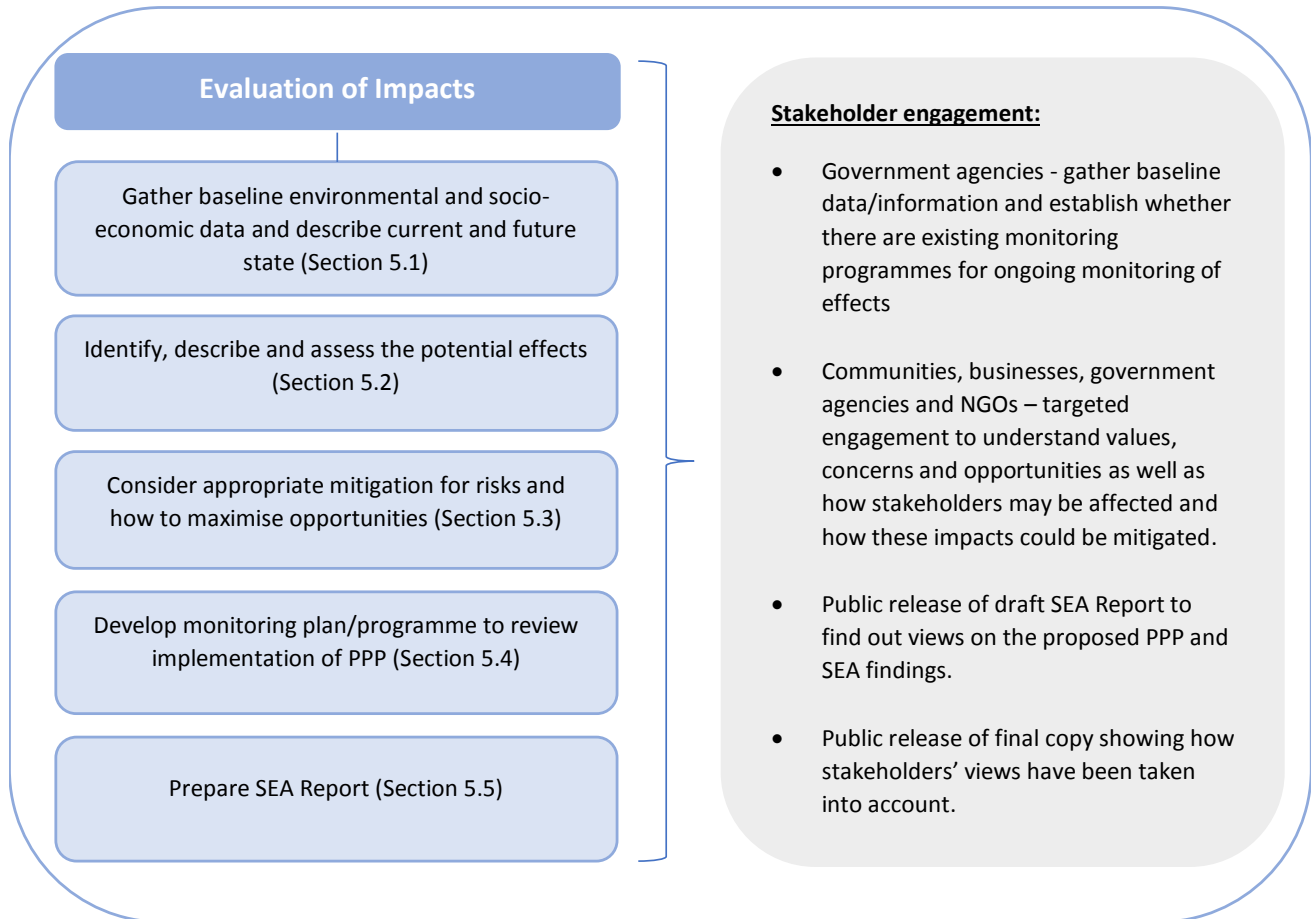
Evaluation of Impacts

Gather baseline environmental and socio-economic data and describe current and future state (Section 5.1)

Identify, describe and assess the potential effects (Section 5.2)

Consider appropriate mitigation for risks and how to maximise opportunities (Section 5.3)

Develop monitoring plan/programme to review implementation of PPP (Section 5.4)

Prepare SEA Report (Section 5.5)

Stakeholder engagement:

- Government agencies - gather baseline data/information and establish whether there are existing monitoring programmes for ongoing monitoring of effects

- Communities, businesses, government agencies and NGOs – targeted engagement to understand values, concerns and opportunities as well as how stakeholders may be affected and how these impacts could be mitigated.

- Public release of draft SEA Report to find out views on the proposed PPP and SEA findings.

- Public release of final copy showing how stakeholders' views have been taken into account.